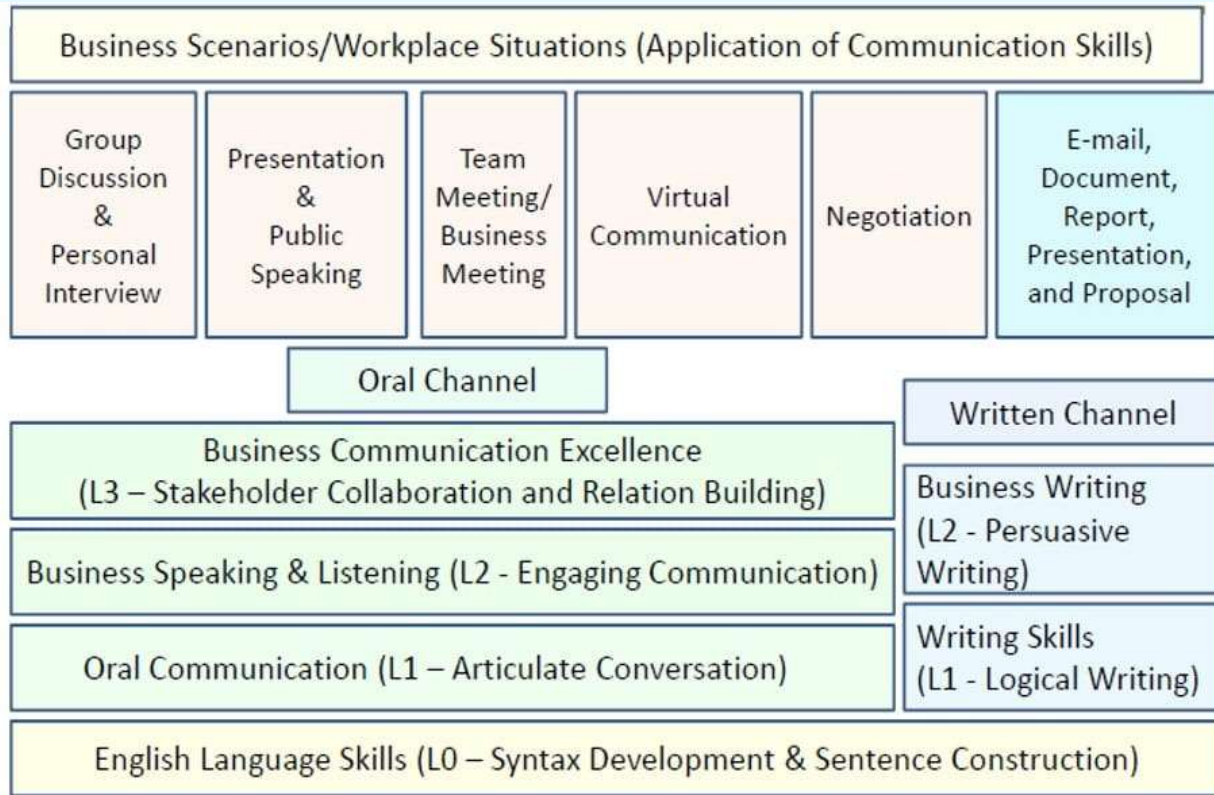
Business Scenarios/Workplace Situations (Application of Communication Skills)

Group Discussion & Personal Interview

Presentation & Public Speaking

Team Meeting/ Business Meeting

Virtual Communication

Negotiation

E-mail, Document, Report, Presentation, and Proposal

Oral Channel

Written Channel

Business Communication Excellence (L3 – Stakeholder Collaboration and Relation Building)

Business Writing (L2 - Persuasive Writing)

Business Speaking & Listening (L2 - Engaging Communication)

Oral Communication (L1 – Articulate Conversation)

Writing Skills (L1 - Logical Writing)

English Language Skills (L0 – Syntax Development & Sentence Construction)